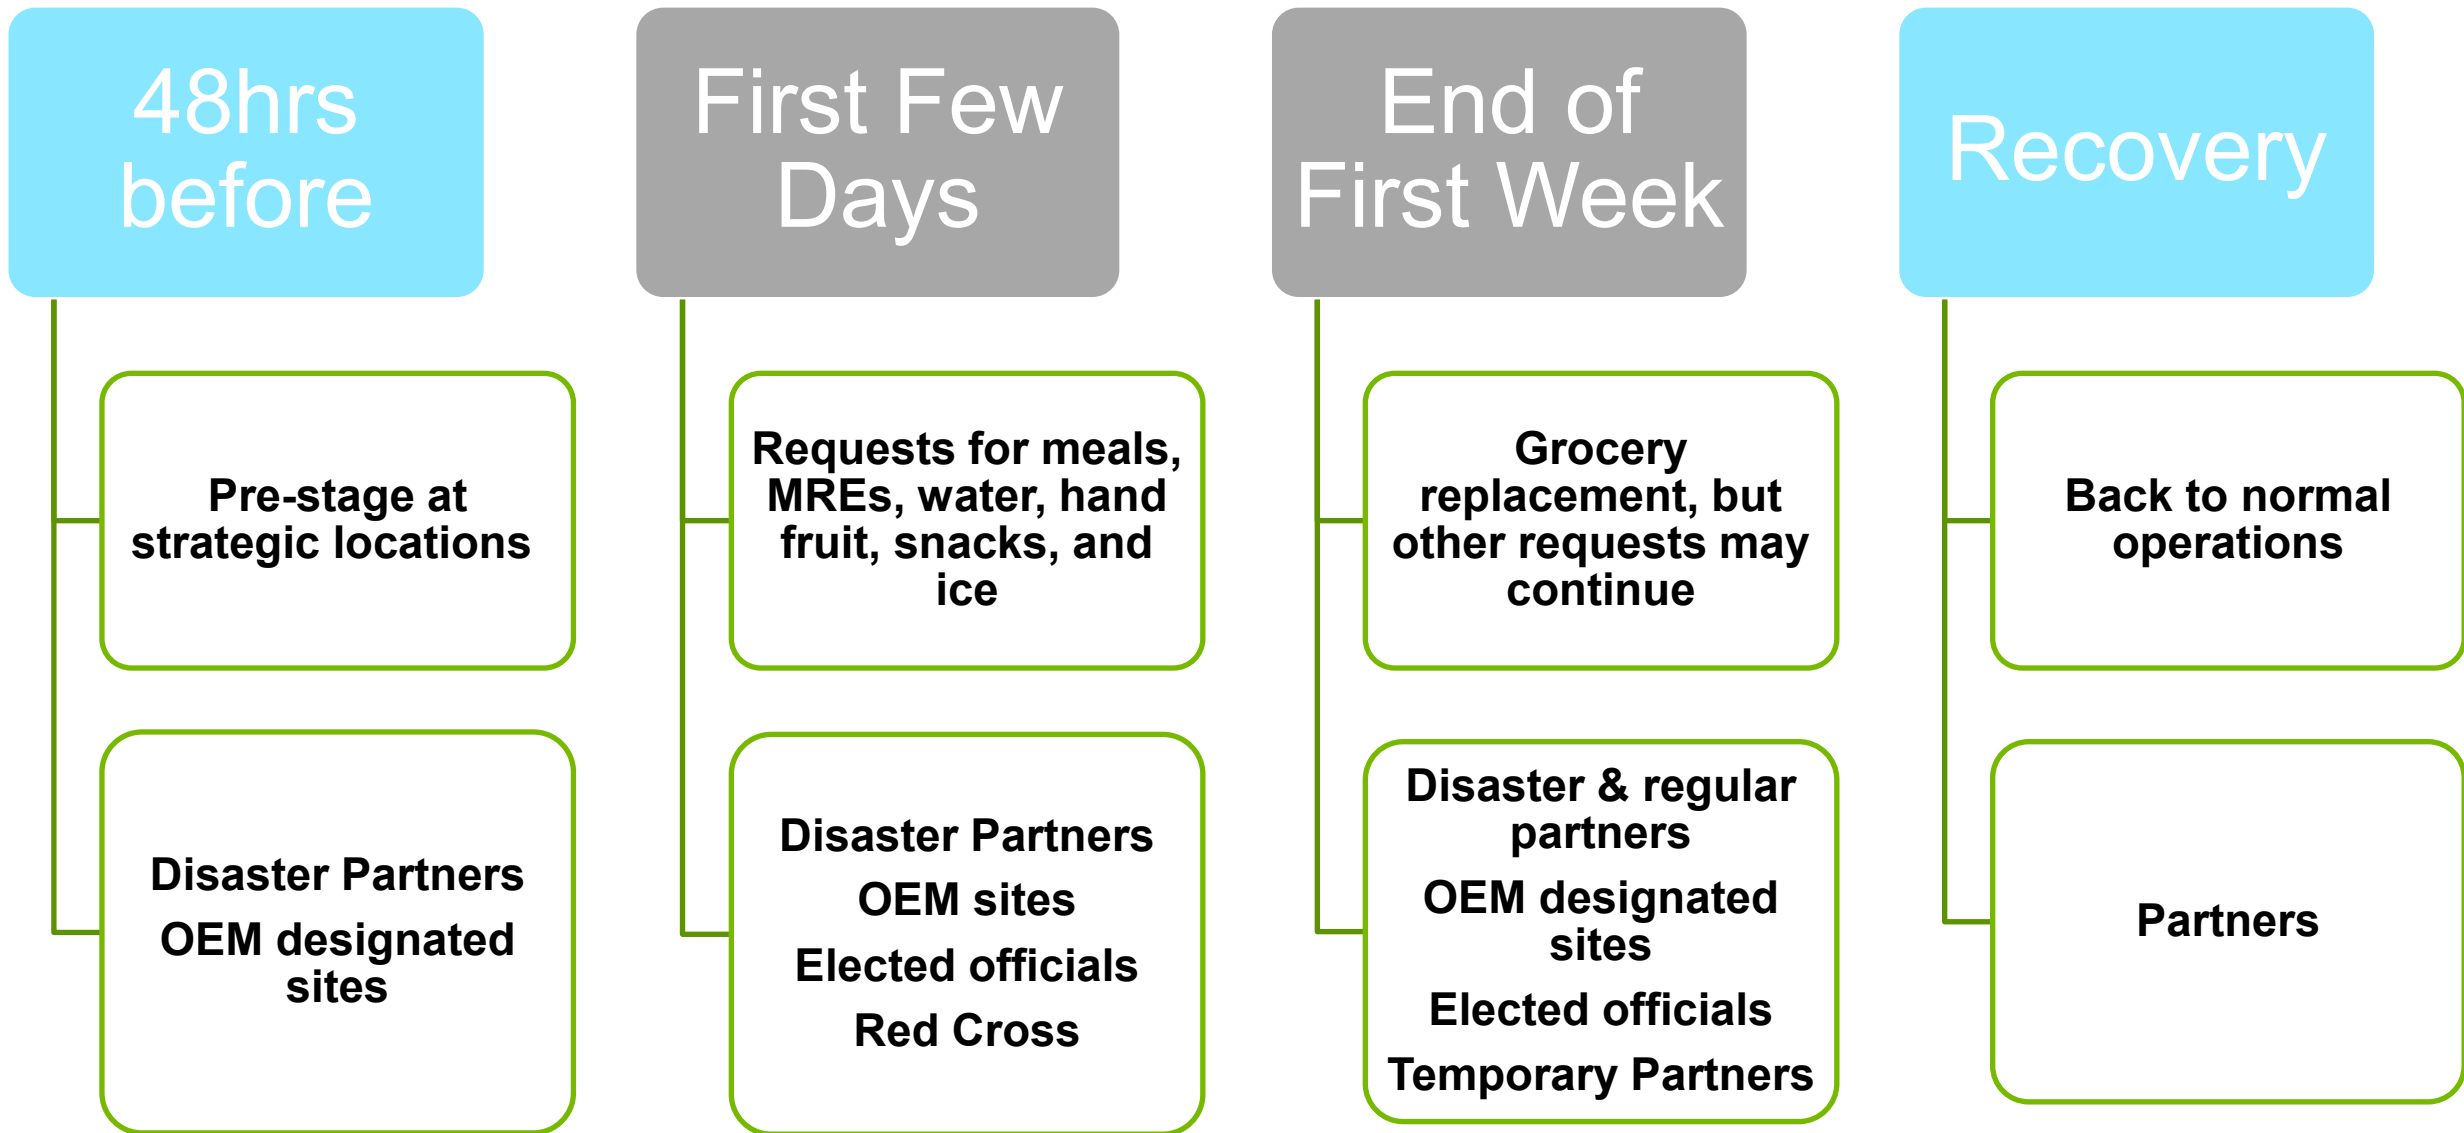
48hrs before

Pre-stage at strategic locations

Disaster Partners

OEM designated sites

First Few Days

Requests for meals, MREs, water, hand fruit, snacks, and ice

Disaster Partners

OEM sites

Elected officials

Red Cross

End of First Week

Grocery replacement, but other requests may continue

Disaster & regular partners

OEM designated sites

Elected officials

Temporary Partners

Recovery

Back to normal operations

Partners